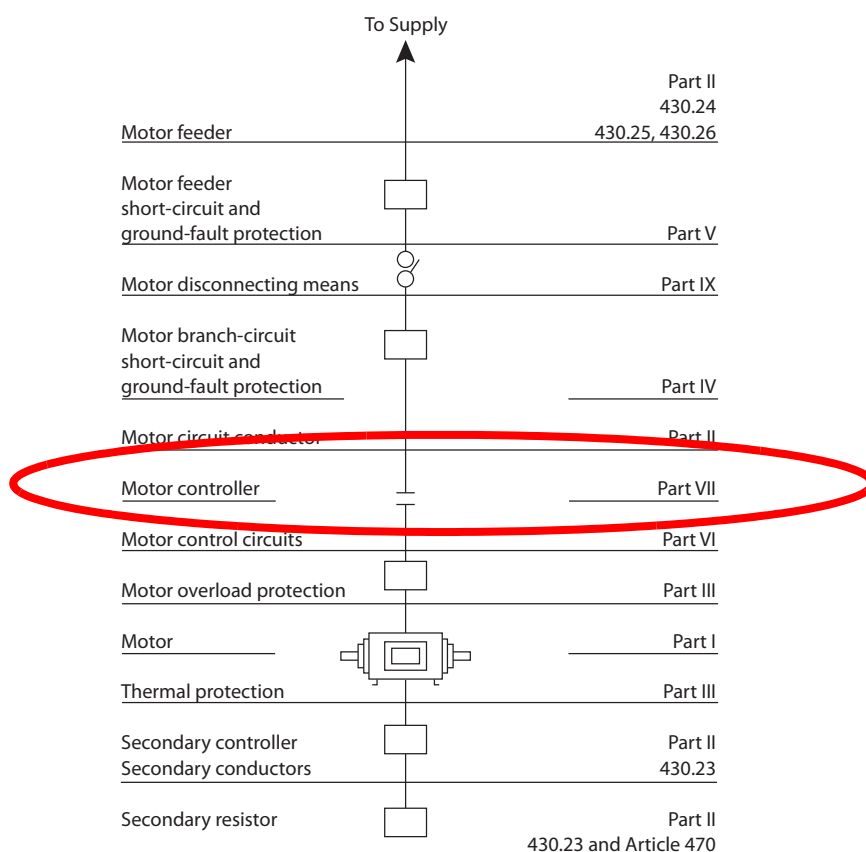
To Supply

Motor feeder — Part II 430.24 430.25, 430.26

Motor feeder short-circuit and ground-fault protection — Part V

Motor disconnecting means — Part IX

Motor branch-circuit short-circuit and ground-fault protection — Part IV

Motor circuit conductor — Part II

Motor controller — Part VII

Motor control circuits — Part VI

Motor overload protection — Part III

Motor — Part I

Thermal protection — Part III

Secondary controller Secondary conductors — Part II 430.23

Secondary resistor — Part II 430.23 and Article 470